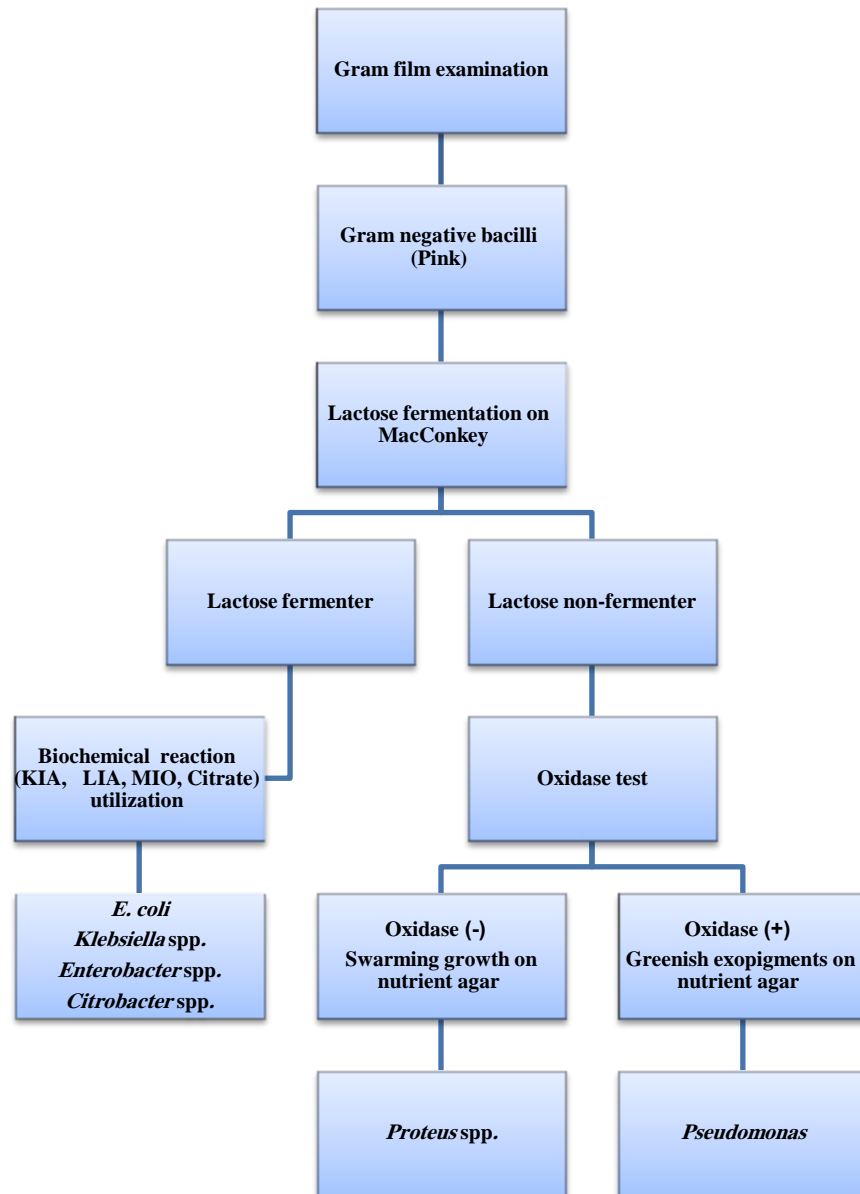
Gram film examination

Gram negative bacilli (Pink)

Lactose fermentation on MacConkey

Lactose fermenter

Lactose non-fermenter

Biochemical reaction (KIA, LIA, MIO, Citrate) utilization

Oxidase test

E. coli
Klebsiella spp.
Enterobacter spp.
Citrobacter spp.

Oxidase (-)
Swarming growth on nutrient agar

Oxidase (+)
Greenish exopigments on nutrient agar

Proteus spp.

Pseudomonas